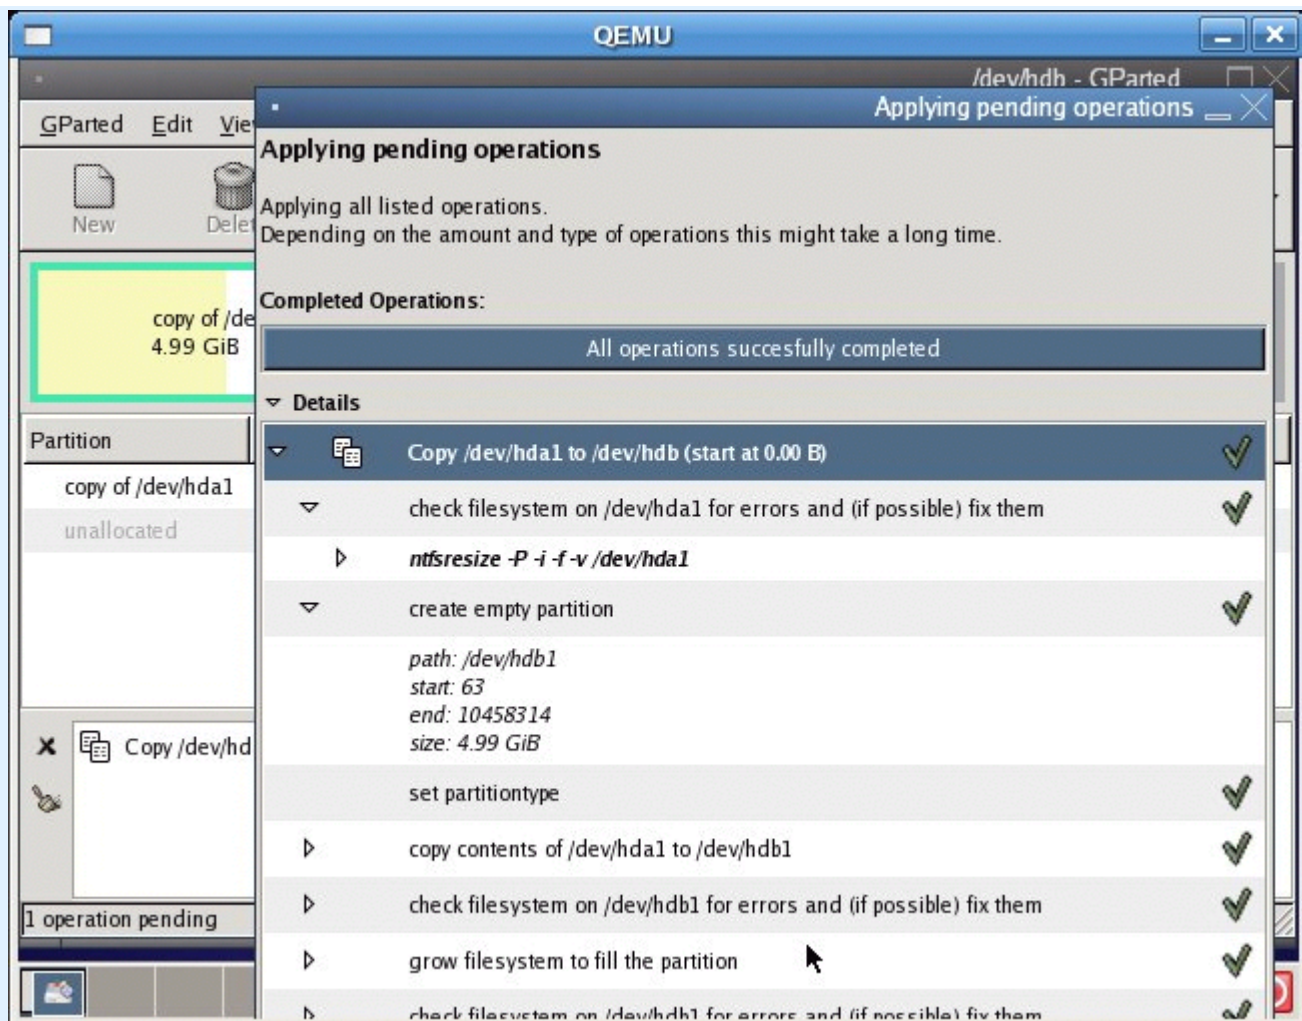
QEMU

/dev/hdb - GParted

GParted Edit Vie

New Delet

copy of /de
4.99 GiB

Partition

copy of /dev/hda1

unallocated

Copy /dev/hd

1 operation pending

Applying pending operations

Applying pending operations

Applying all listed operations.
Depending on the amount and type of operations this might take a long time.

Completed Operations:

All operations succesfully completed

Details

Copy /dev/hda1 to /dev/hdb (start at 0.00 B)

check filesystem on /dev/hda1 for errors and (if possible) fix them

ntfsresize -P -i -f -v /dev/hda1

create empty partition

path: /dev/hdb1
start: 63
end: 10458314
size: 4.99 GiB

set partitiontype

copy contents of /dev/hda1 to /dev/hdb1

check filesystem on /dev/hdb1 for errors and (if possible) fix them

grow filesystem to fill the partition

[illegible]